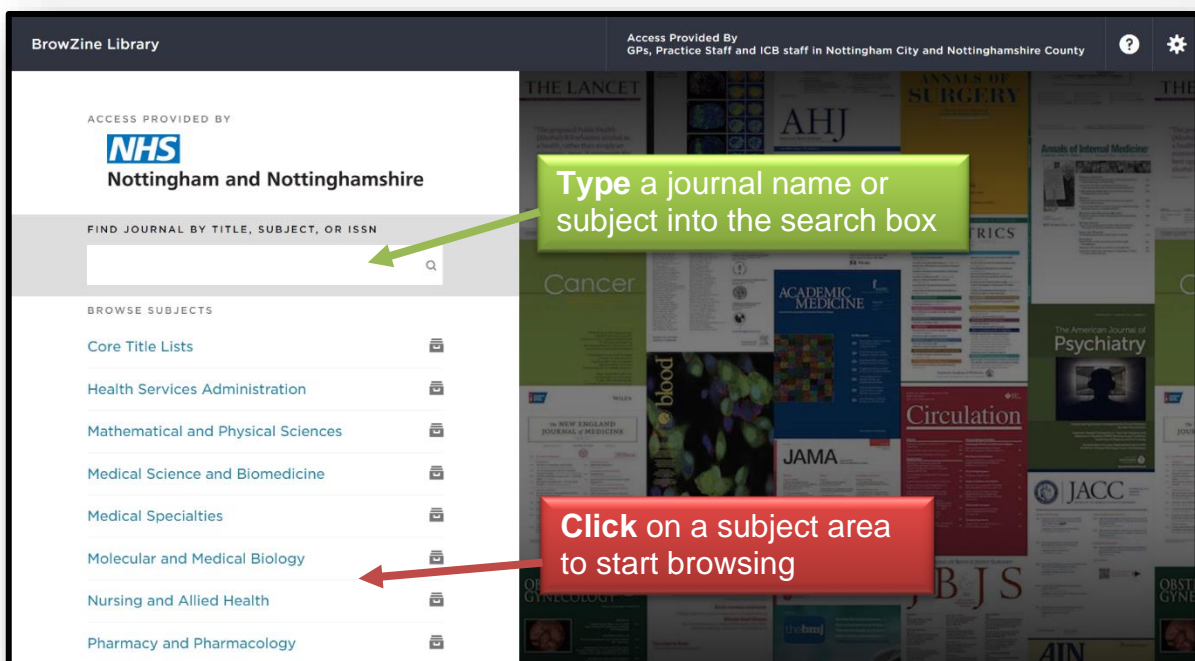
BrowZine Library

Access Provided By
GPs, Practice Staff and ICB staff in Nottingham City and Nottinghamshire County

ACCESS PROVIDED BY

NHS
Nottingham and Nottinghamshire

FIND JOURNAL BY TITLE, SUBJECT, OR ISSN

BROWSE SUBJECTS

Core Title Lists

Health Services Administration

Mathematical and Physical Sciences

Medical Science and Biomedicine

Medical Specialties

Molecular and Medical Biology

Nursing and Allied Health

Pharmacy and Pharmacology

**Type** a journal name or subject into the search box

**Click** on a subject area to start browsing

THE LANCET

AHJ

ANNALS OF SURGERY

Annals of Internal Medicine

Cancer

ACADEMIC MEDICINE

The American Journal of Psychiatry

blood

THE NEW ENGLAND JOURNAL of MEDICINE

Circulation

JAMA

JACC

JBJS

thebmj

AJN